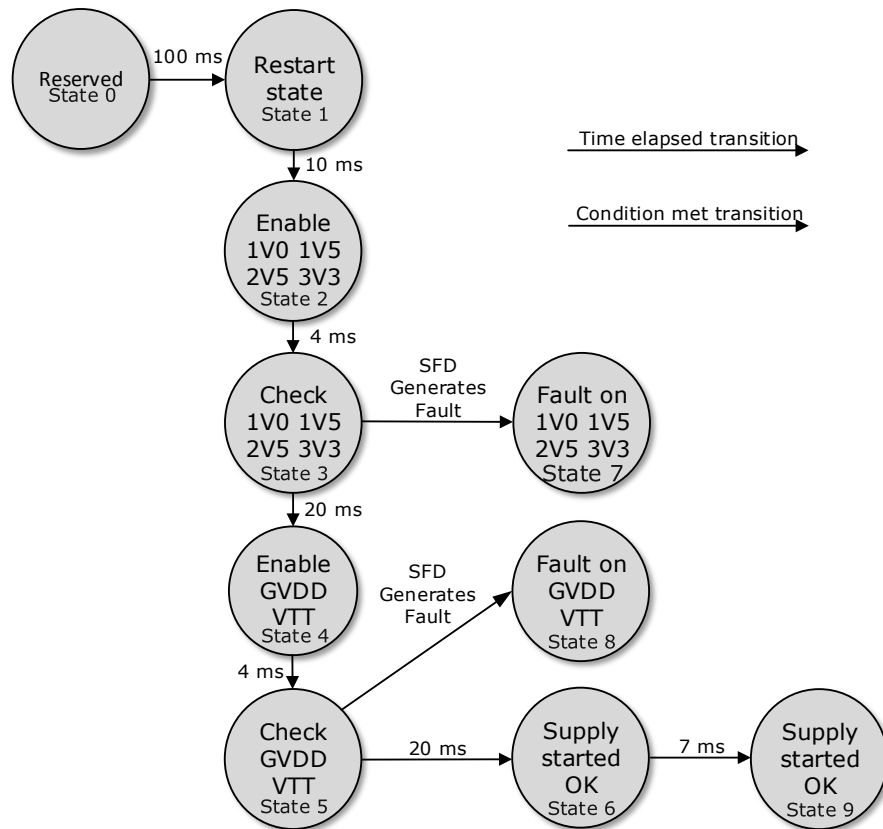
Reserved
State 0

100 ms

Restart state
State 1

Time elapsed transition

10 ms

Condition met transition

Enable
1V0 1V5
2V5 3V3
State 2

4 ms

SFD Generates Fault

Check
1V0 1V5
2V5 3V3
State 3

Fault on
1V0 1V5
2V5 3V3
State 7

20 ms

Enable
GVDD
VTT
State 4

SFD Generates Fault

Fault on
GVDD
VTT
State 8

4 ms

Check
GVDD
VTT
State 5

20 ms

Supply started OK
State 6

7 ms

Supply started OK
State 9